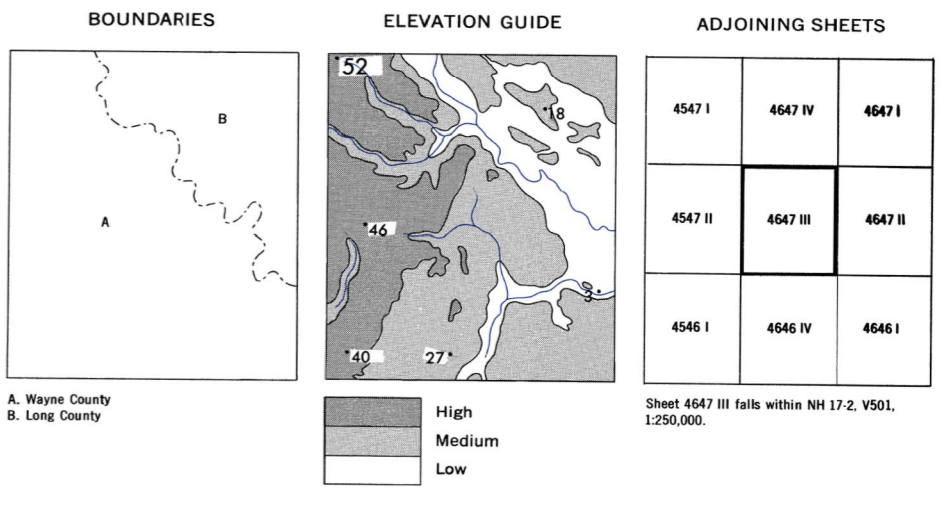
BOUNDARIES

B

A

A. Wayne County
B. Long County

ELEVATION GUIDE

52

18

46

3

40

27

High
Medium
Low

ADJOINING SHEETS

| 4547 I | 4647 IV | 4647 I |
|---|---|---|
| 4547 II | 4647 III | 4647 II |
| 4546 I | 4646 IV | 4646 I |

Sheet 4647 III falls within NH 17-2, V501, 1:250,000.